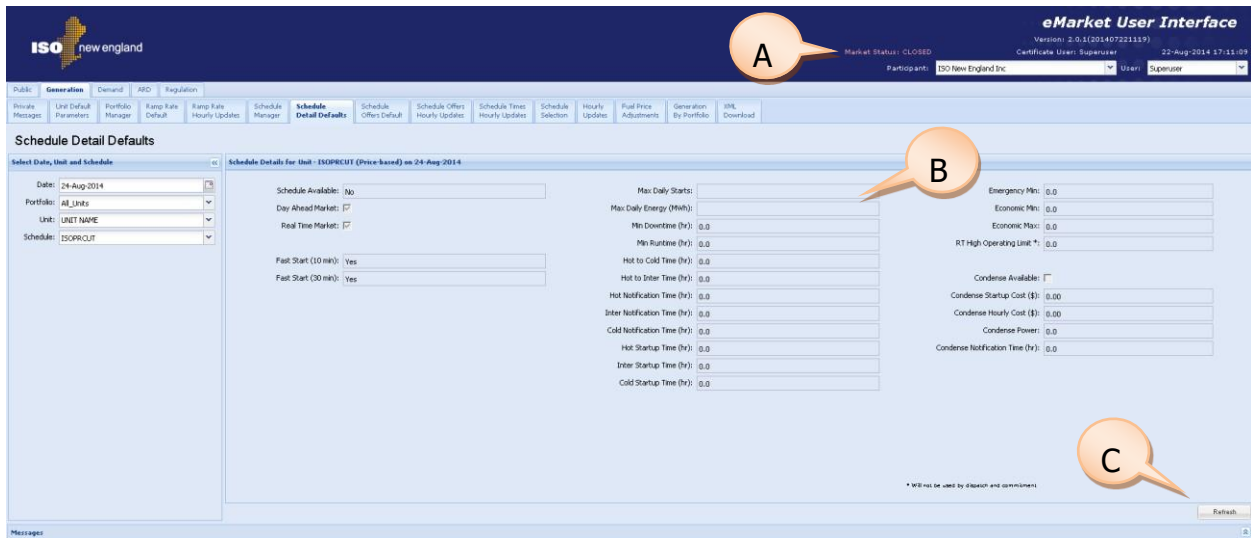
ISO new england

eMarket User Interface
Version: 2.0.1(201407221119)
Market Status: CLOSED Certificate User: Superuser 22-Aug-2014 17:11:09
Participant: ISO New England Inc User: Superuser

A

Public | Generation | Demand | ARD | Regulation

Private Messages | Unit Default Parameters | Portfolio Manager | Ramp Rate Default | Ramp Rate Hourly Updates | Schedule Manager | Schedule Detail Defaults | Schedule Offers Default | Schedule Offers Hourly Updates | Schedule Times Hourly Updates | Schedule Selection | Hourly Updates | Fuel Price Adjustments | Generation By Portfolio | XML Download

Schedule Detail Defaults

Select Date, Unit and Schedule

Date: 24-Aug-2014
Portfolio: All_Units
Unit: UNIT NAME
Schedule: ISOPRCUT

Schedule Details for Unit - ISOPRCUT (Price-based) on 24-Aug-2014

B

Schedule Available: No
Day Ahead Market:
Real Time Market:
Fast Start (10 min): Yes
Fast Start (30 min): Yes

Max Daily Starts:
Max Daily Energy (MWh):
Min Downtime (hr): 0.0
Min Runtime (hr): 0.0
Hot to Cold Time (hr): 0.0
Hot to Inter Time (hr): 0.0
Hot Notification Time (hr): 0.0
Inter Notification Time (hr): 0.0
Cold Notification Time (hr): 0.0
Hot Startup Time (hr): 0.0
Inter Startup Time (hr): 0.0
Cold Startup Time (hr): 0.0

Emergency Min: 0.0
Economic Min: 0.0
Economic Max: 0.0
RT High Operating Limit *: 0.0
Condense Available:
Condense Startup Cost ($): 0.00
Condense Hourly Cost ($): 0.00
Condense Power: 0.0
Condense Notification Time (hr): 0.0

C

* Will not be used by dispatch and commitment

Refresh

Messages